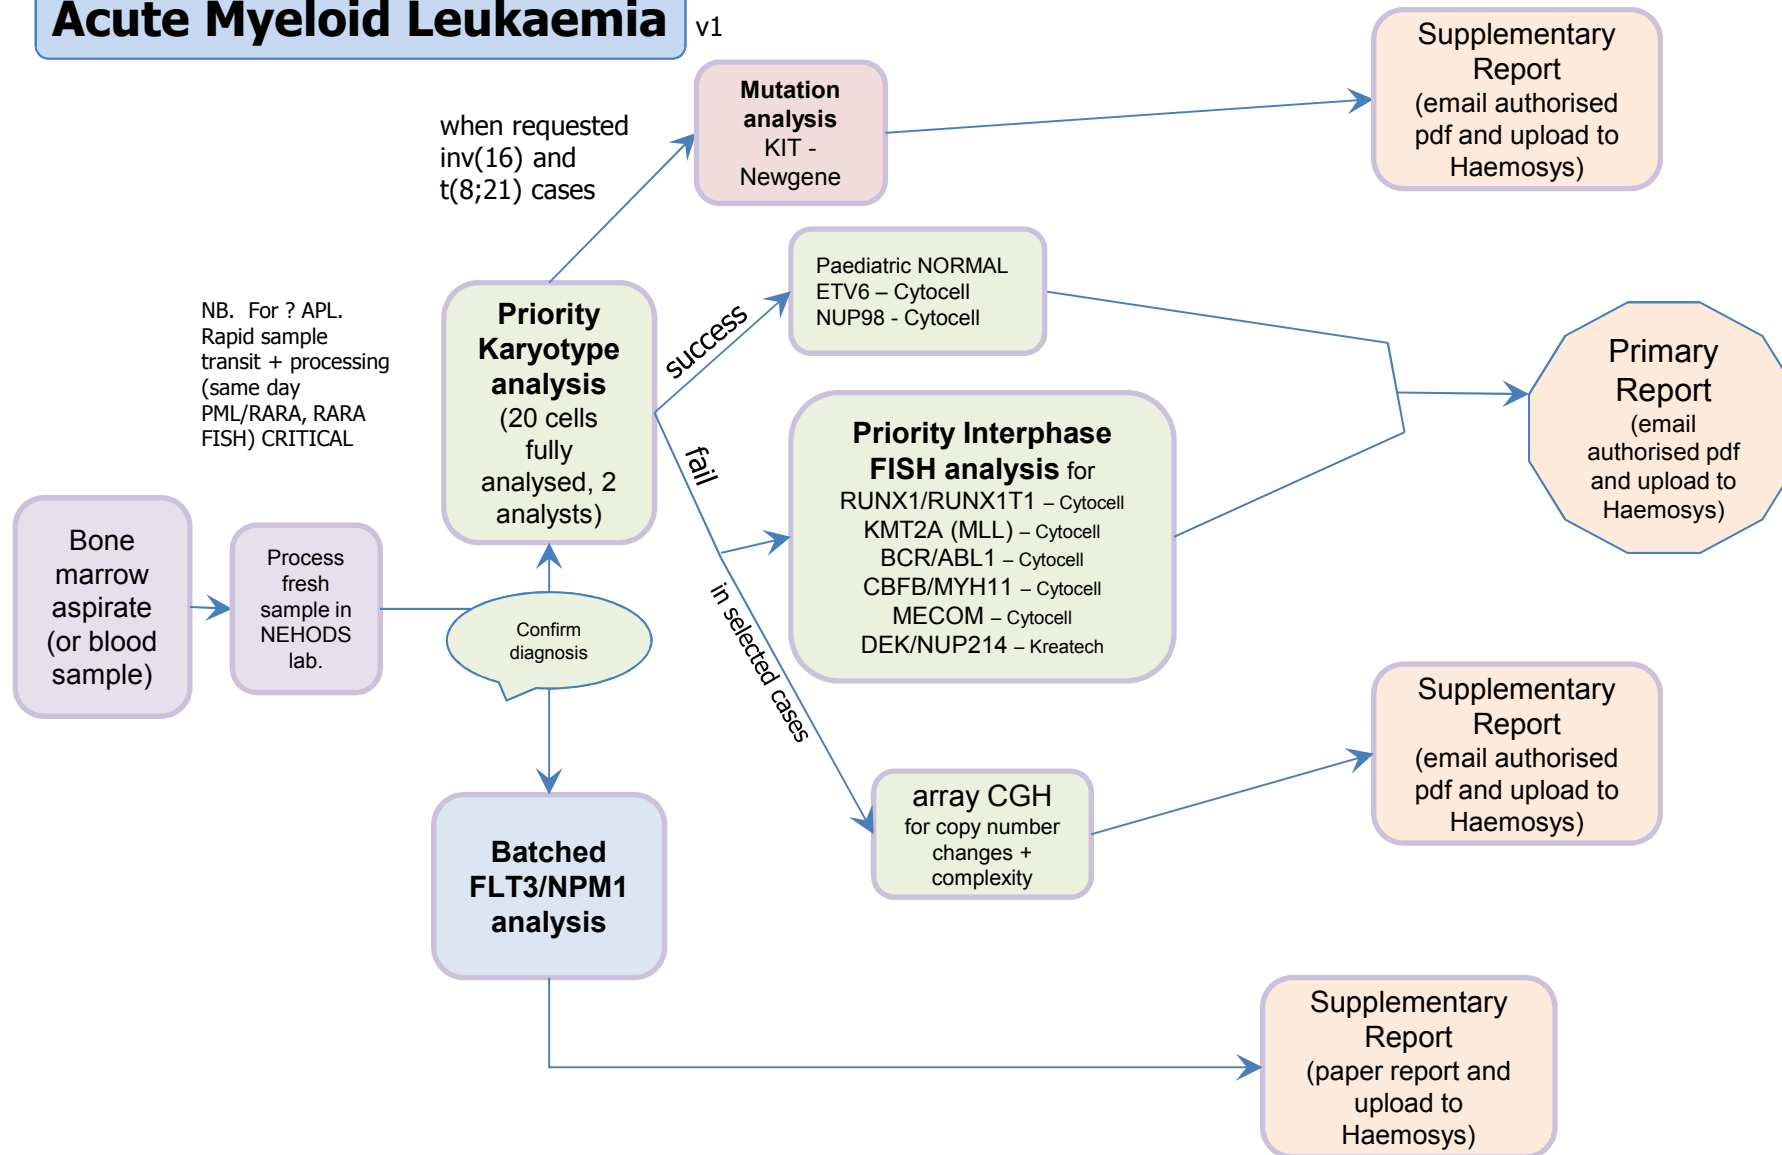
Acute Myeloid Leukaemia v1

when requested inv(16) and t(8;21) cases

Mutation analysis KIT - Newgene

Supplementary Report (email authorised pdf and upload to Haemosys)

NB. For ? APL. Rapid sample transit + processing (same day PML/RARA, RARA FISH) CRITICAL

Priority Karyotype analysis (20 cells fully analysed, 2 analysts)

success

Paediatric NORMAL
ETV6 – Cytocell
NUP98 - Cytocell

Primary Report (email authorised pdf and upload to Haemosys)

fail

Priority Interphase FISH analysis for
RUNX1/RUNX1T1 – Cytocell
KMT2A (MLL) – Cytocell
BCR/ABL1 – Cytocell
CBFB/MYH11 – Cytocell
MECOM – Cytocell
DEK/NUP214 – Kreatech

Bone marrow aspirate (or blood sample)

Process fresh sample in NEHODS lab.

Confirm diagnosis

in selected cases

Supplementary Report (email authorised pdf and upload to Haemosys)

array CGH for copy number changes + complexity

Batched FLT3/NPM1 analysis

Supplementary Report (paper report and upload to Haemosys)